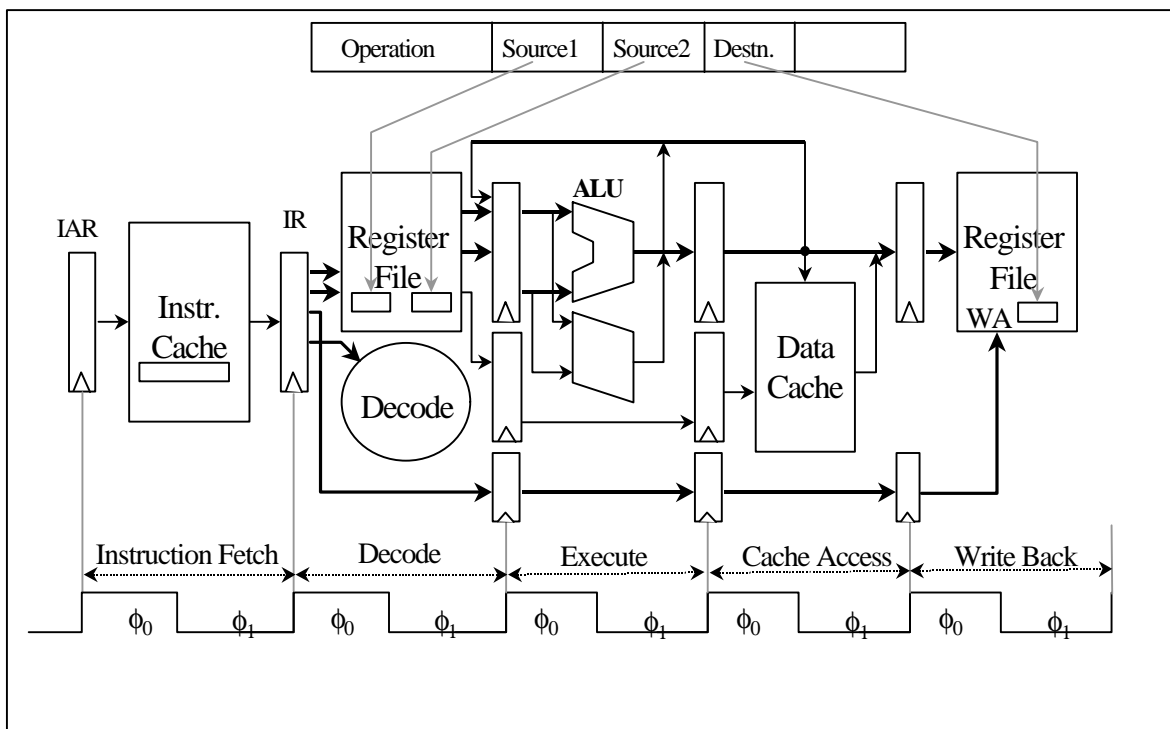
| Operation | Source1 | Source2 | Destn. | |
|---|---|---|---|---|

IAR

Instr. Cache

IR

Register File

Decode

ALU

Data Cache

Register File

WA

Instruction Fetch

Decode

Execute

Cache Access

Write Back

$\phi_0$ $\phi_1$ $\phi_0$ $\phi_1$ $\phi_0$ $\phi_1$ $\phi_0$ $\phi_1$ $\phi_0$ $\phi_1$